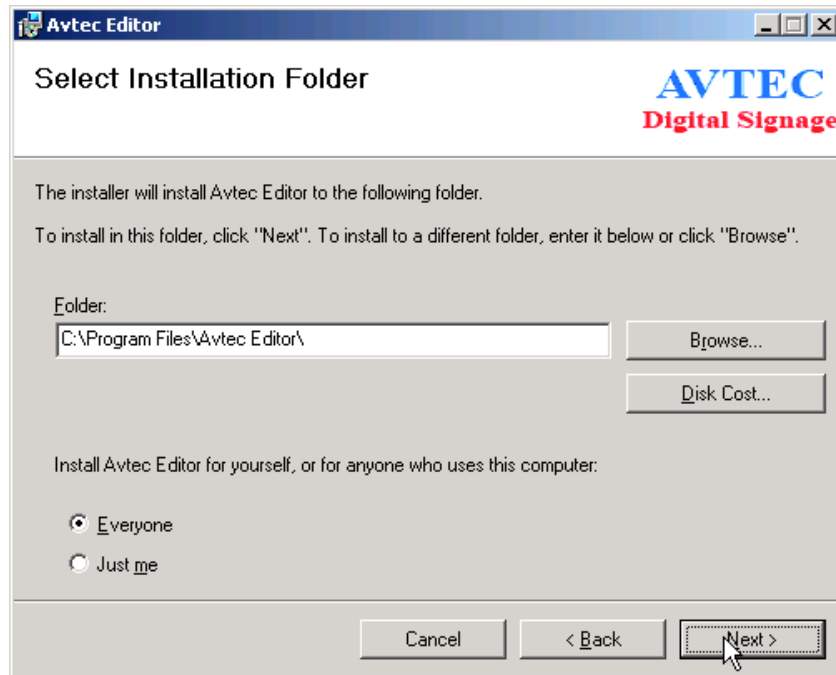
Avtec Editor

Select Installation Folder

AVTEC
Digital Signage

The installer will install Avtec Editor to the following folder.

To install in this folder, click "Next". To install to a different folder, enter it below or click "Browse".

Folder:
C:\Program Files\Avtec Editor\

Browse...

Disk Cost...

Install Avtec Editor for yourself, or for anyone who uses this computer:

Everyone
Just me

Cancel
< Back
Next >